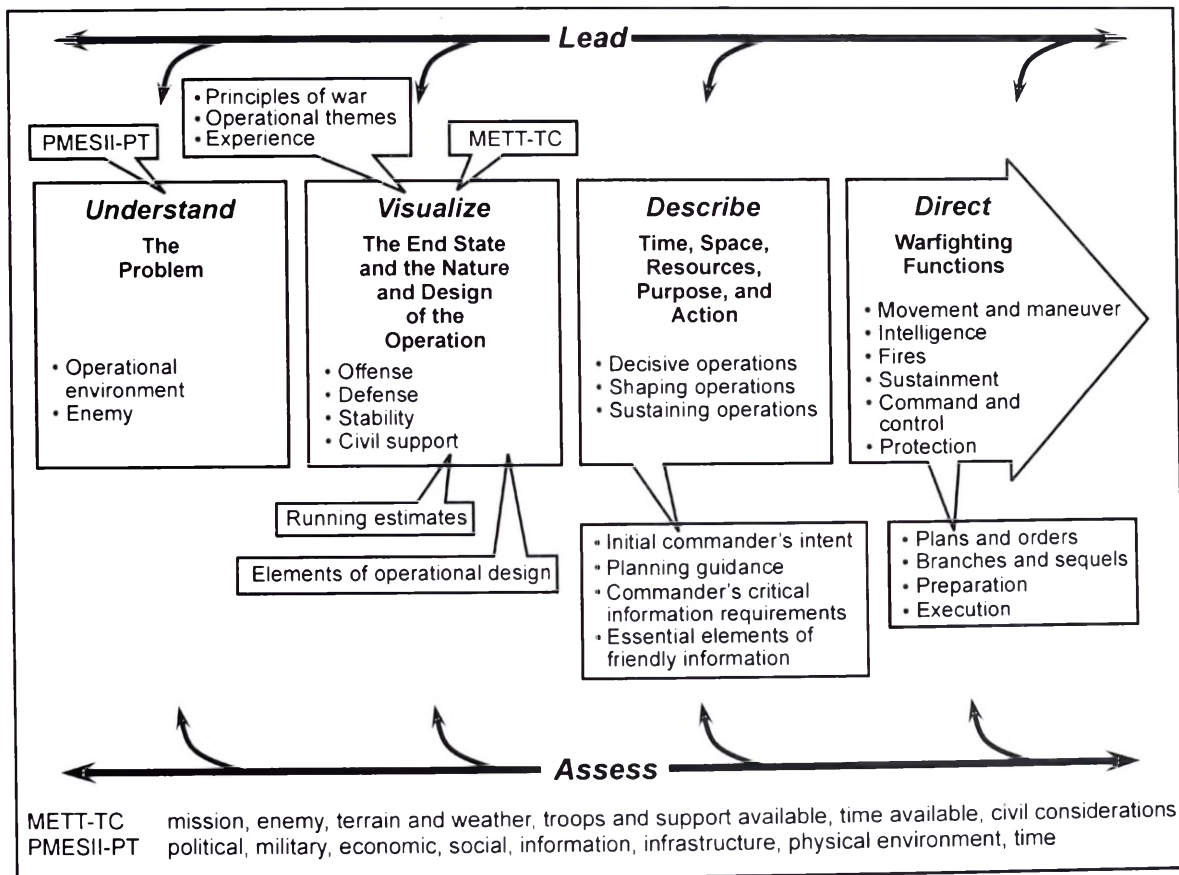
Lead

PMESII-PT

• Principles of war
• Operational themes
• Experience

METT-TC

Understand
The Problem
• Operational environment
• Enemy

Visualize
The End State and the Nature and Design of the Operation
• Offense
• Defense
• Stability
• Civil support

Running estimates

Elements of operational design

Describe
Time, Space, Resources, Purpose, and Action
• Decisive operations
• Shaping operations
• Sustaining operations

• Initial commander's intent
• Planning guidance
• Commander's critical information requirements
• Essential elements of friendly information

Direct
Warfighting Functions
• Movement and maneuver
• Intelligence
• Fires
• Sustainment
• Command and control
• Protection

• Plans and orders
• Branches and sequels
• Preparation
• Execution

Assess

METT-TC mission, enemy, terrain and weather, troops and support available, time available, civil considerations
PMESII-PT political, military, economic, social, information, infrastructure, physical environment, time